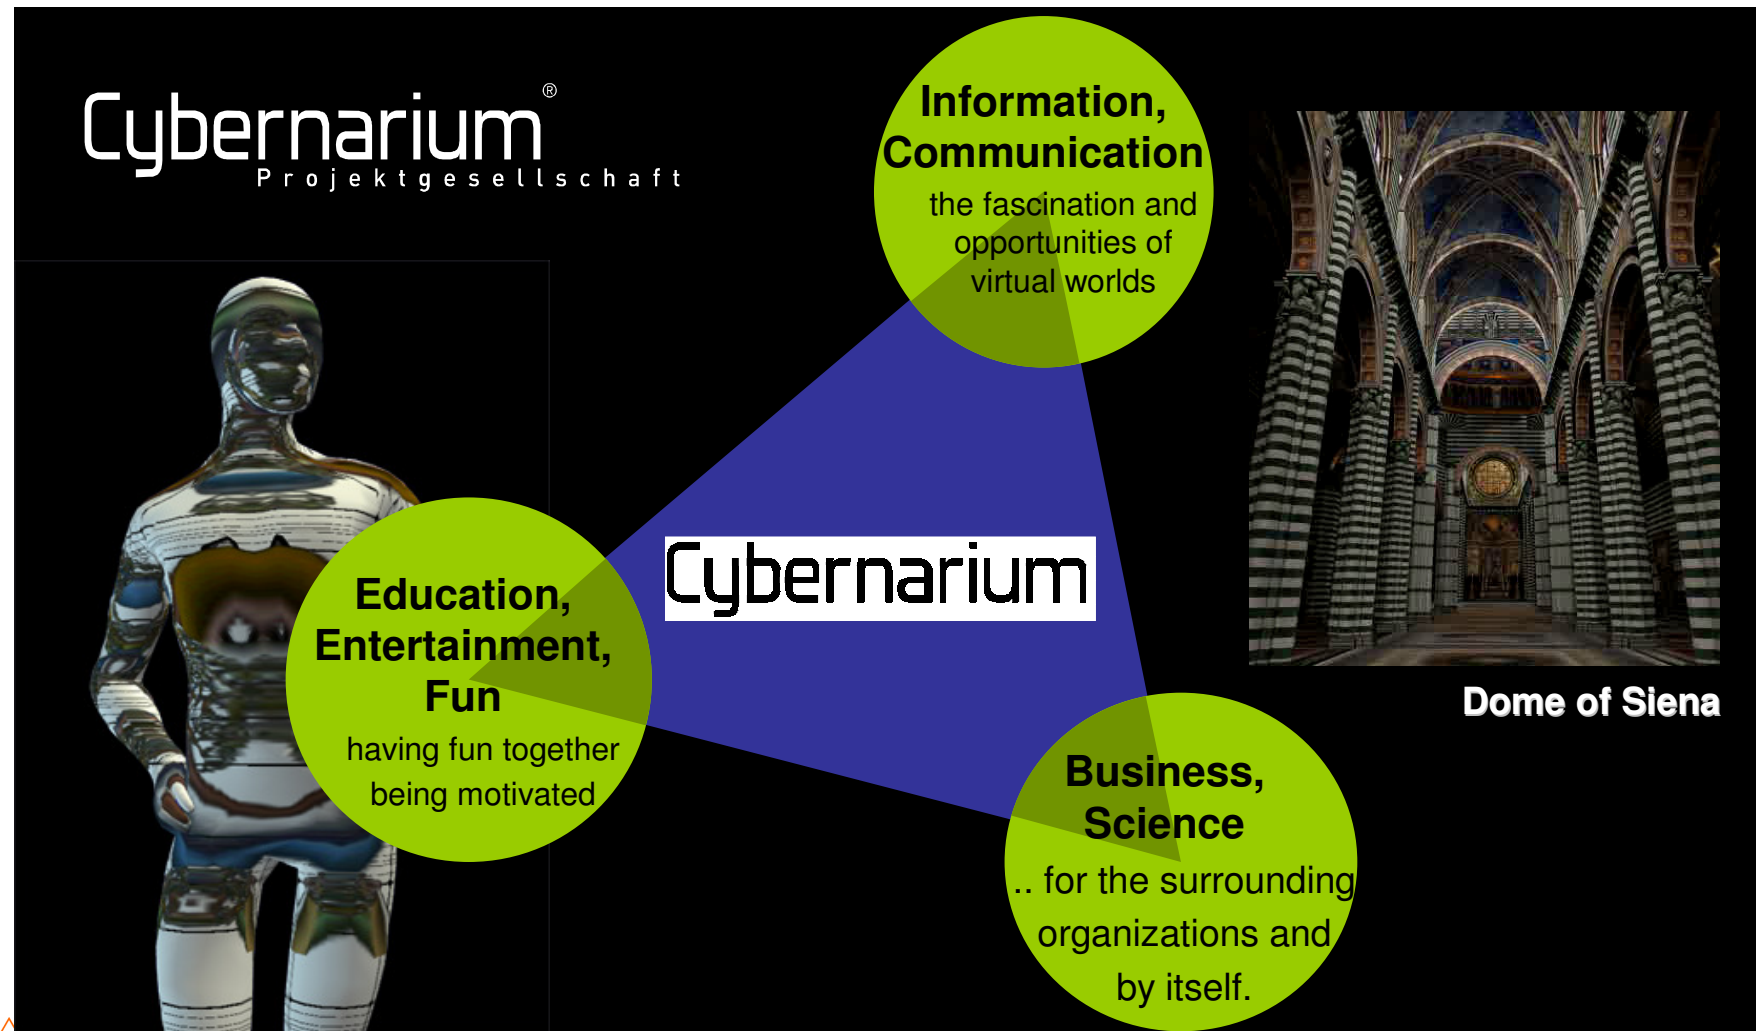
Cybernarium®
Projektgesellschaft

Information, Communication
the fascination and opportunities of virtual worlds

Cybernarium

Education, Entertainment, Fun
having fun together
being motivated

Business, Science
.. for the surrounding organizations and by itself.

Dome of Siena